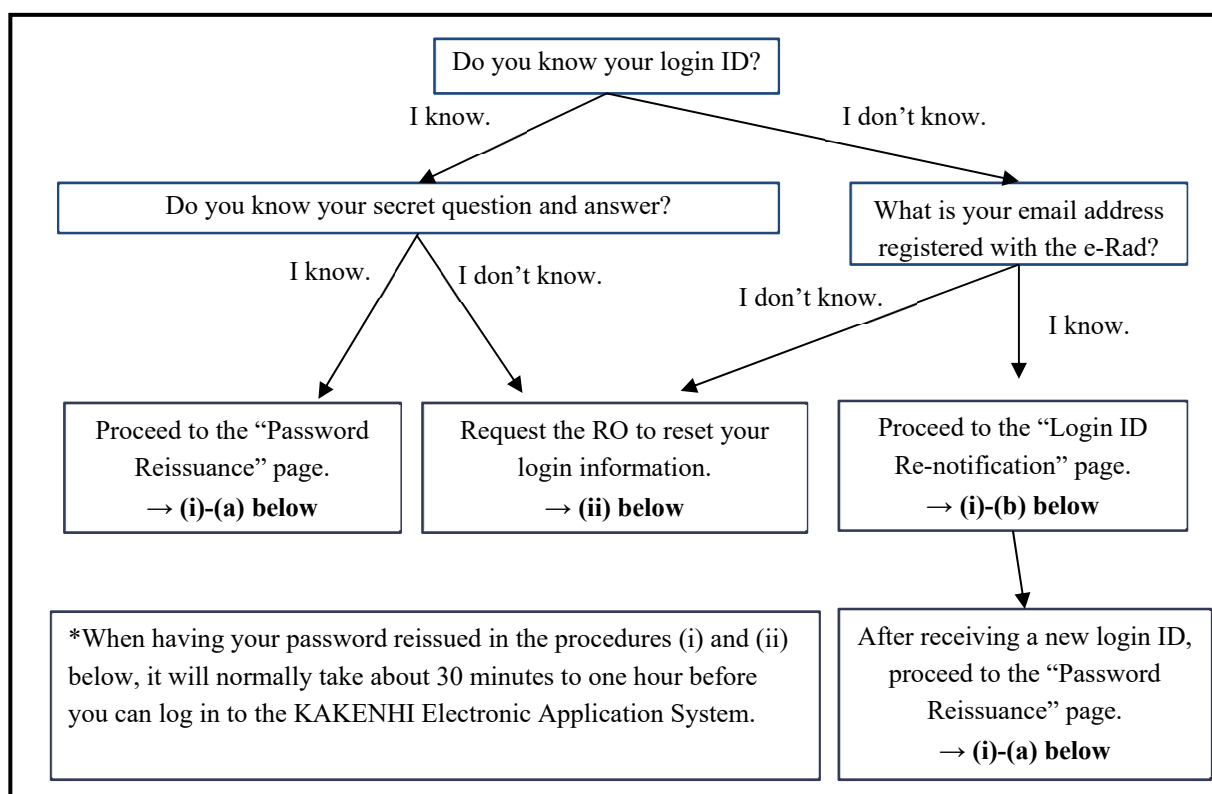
Do you know your login ID?

I know.

I don't know.

Do you know your secret question and answer?

What is your email address registered with the e-Rad?

I know.

I don't know.

I don't know.

I know.

Proceed to the "Password Reissuance" page.
**→ (i)-(a) below**

Request the RO to reset your login information.
**→ (ii) below**

Proceed to the "Login ID Re-notification" page.
**→ (i)-(b) below**

\*When having your password reissued in the procedures (i) and (ii) below, it will normally take about 30 minutes to one hour before you can log in to the KAKENHI Electronic Application System.

After receiving a new login ID, proceed to the "Password Reissuance" page.
**→ (i)-(a) below**